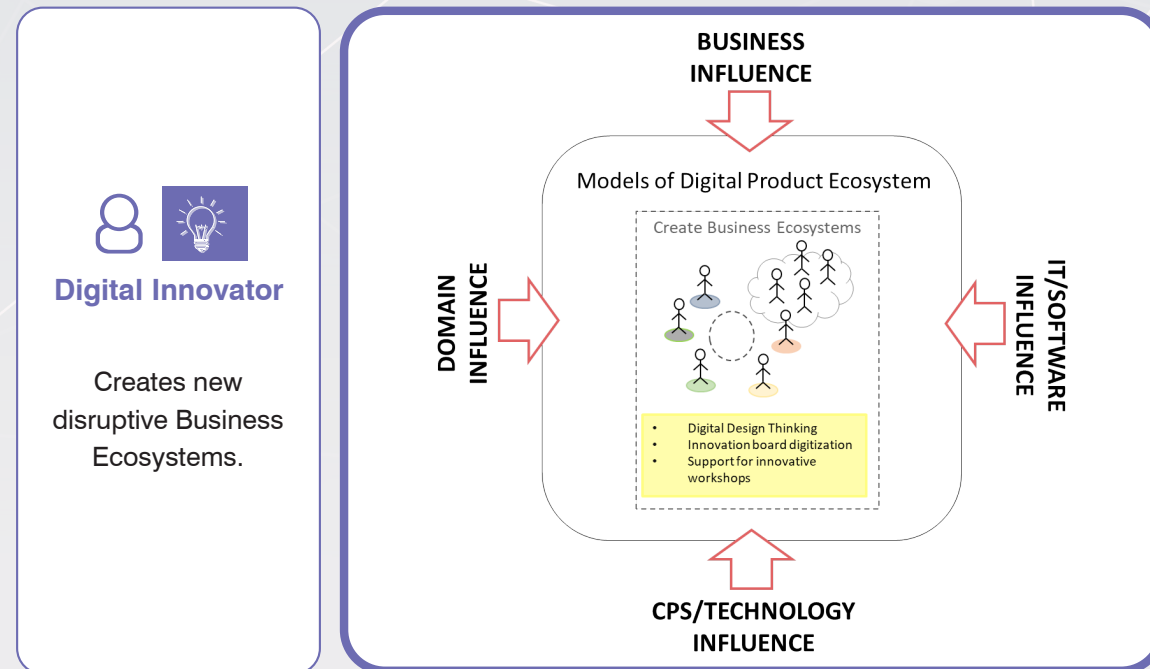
Digital Innovator

Creates new disruptive Business Ecosystems.

BUSINESS INFLUENCE

Models of Digital Product Ecosystem

Create Business Ecosystems

- Digital Design Thinking
- Innovation board digitization
- Support for innovative workshops

DOMAIN INFLUENCE

IT/SOFTWARE INFLUENCE

CPS/TECHNOLOGY INFLUENCE